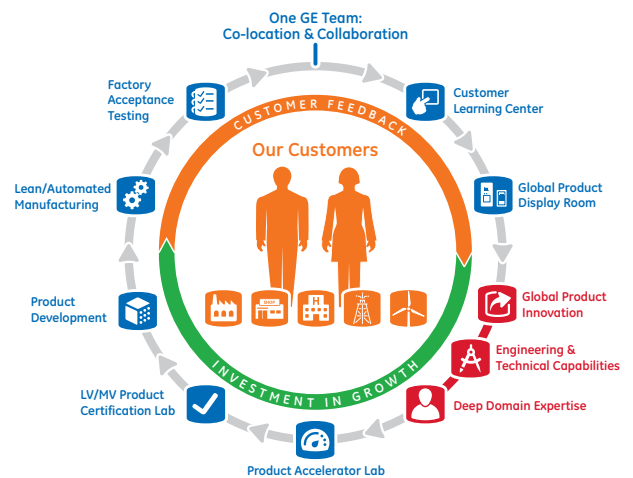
One GE Team:
Co-location & Collaboration

Customer Learning Center

Global Product Display Room

Global Product Innovation

Engineering & Technical Capabilities

Deep Domain Expertise

Product Accelerator Lab

LV/MV Product Certification Lab

Product Development

Lean/Automated Manufacturing

Factory Acceptance Testing

CUSTOMER FEEDBACK

Our Customers

SHOP

H

INVESTMENT IN GROWTH